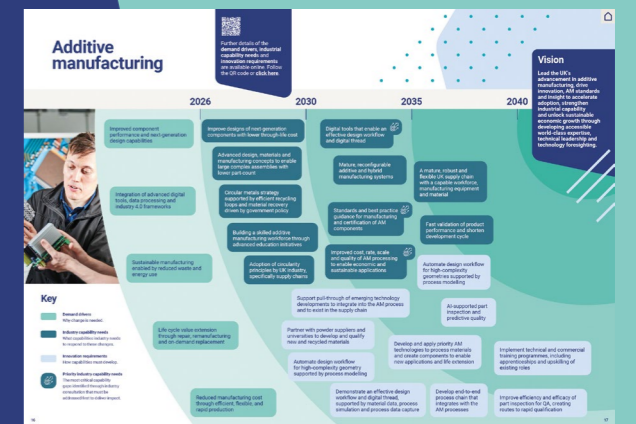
Additive manufacturing

Further details of the demand drivers, industrial capability needs and innovation requirements are available online. Follow the QR code or click here.

Vision

Lead the UK's advancement in additive manufacturing, drive innovation, AM standards and insight to accelerate adoption, strengthen industrial capability and unlock sustainable economic growth through developing accessible world-class expertise, technical leadership and technology foresighting.

2026

2030

2035

2040

Improved component performance and next generation design capabilities

Integration of advanced digital tools, data processing and frameworks and Industry 4.0 frameworks

Sustainable manufacturing enabled by reduced waste and energy use

Life cycle value extension through repair, remanufacturing and on-demand replacement

Reduced manufacturing cost through efficient, flexible, and rapid production

Improve designs of next-generation components with lower through-life cost

Advanced design, materials and manufacturing concepts to enable large complex assemblies with lower part count

Circular metals strategy supported by efficient recycling loops and material recovery driven by government policy

Building a skilled additive manufacturing workforce through advanced education initiatives

Adoption of circularity principles by UK industry, specifically supply chains

Digital tools that enable an effective design workflow and digital thread

Mature, reconfigurable additive and hybrid manufacturing systems

Standards and best practice guidance for manufacturing and certification of AM components

Improved cost, rate, scale and quality of AM processing to enable economic and sustainable applications

A mature, robust and flexible UK supply chain with a capable workforce, manufacturing equipment and material

Fast validation of product performance and shorten development cycle

Automate design workflow for high-complexity geometries supported by process modelling

AI-supported part inspection and predictive quality

Support pull-through of emerging technology developments to integrate into the AM process and to exist in the supply chain

Partner with powder suppliers and universities to develop and qualify new and recycled materials

Automate design workflow for high-complexity geometry supported by process modelling

Demonstrate an effective design workflow and digital thread, supported by material data, process simulation and process data capture

Develop and apply priority AM technologies to process materials and create components to enable new applications and life extension

Develop end-to-end process chain that integrates with AM processes

Implement technical and commercial training programmes, including apprenticeships and upskilling of existing roles

Improve efficiency and efficacy of part inspection for QA, creating routes to rapid qualification

Key

Demand drivers
Why change is needed.

Industry capability needs
What capabilities industry needs to respond to these changes.

Innovation requirements
How capabilities must develop.

Priority industry capability needs
The most critical capability gaps identified through industry consultation that must be addressed first to deliver impact.

16

17